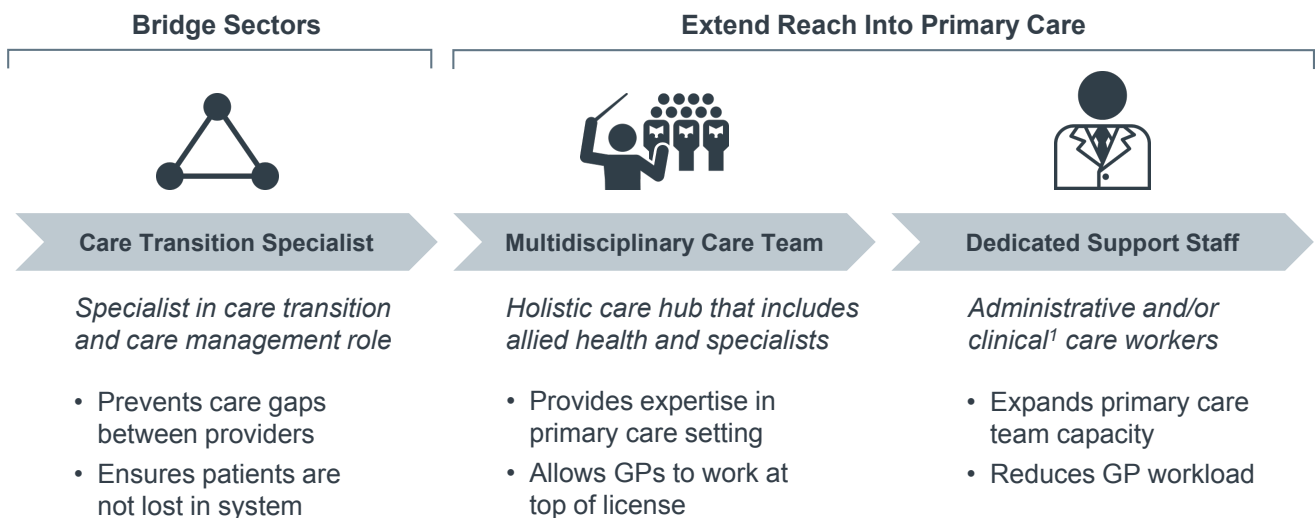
Bridge Sectors

Extend Reach Into Primary Care

Care Transition Specialist

Specialist in care transition and care management role

• Prevents care gaps between providers
• Ensures patients are not lost in system

Multidisciplinary Care Team

Holistic care hub that includes allied health and specialists

• Provides expertise in primary care setting
• Allows GPs to work at top of license

Dedicated Support Staff

Administrative and/or clinical$^1$ care workers

• Expands primary care team capacity
• Reduces GP workload